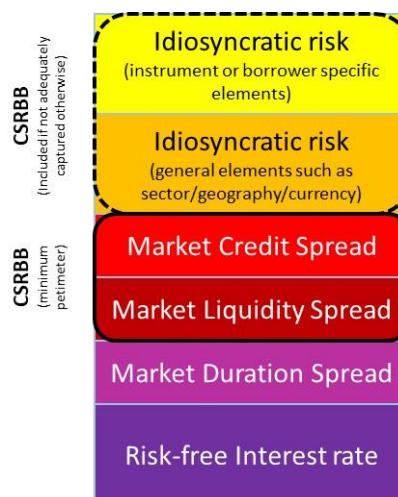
CSRBB
(Included if not adequately captured otherwise)

CSRBB
(minimum petimeter)

Idiosyncratic risk
(instrument or borrower specific elements)

Idiosyncratic risk
(general elements such as sector/geography/currency)

Market Credit Spread

Market Liquidity Spread

Market Duration Spread

Risk-free Interest rate